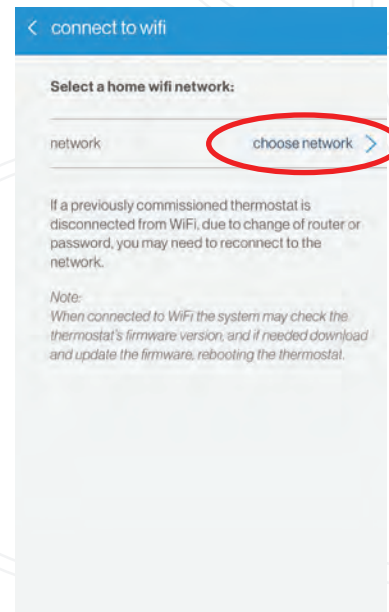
< connect to wifi

Select a home wifi network:

network choose network >

If a previously commissioned thermostat is disconnected from WiFi, due to change of router or password, you may need to reconnect to the network.

Note:
When connected to WiFi the system may check the thermostat's firmware version, and if needed download and update the firmware, rebooting the thermostat.